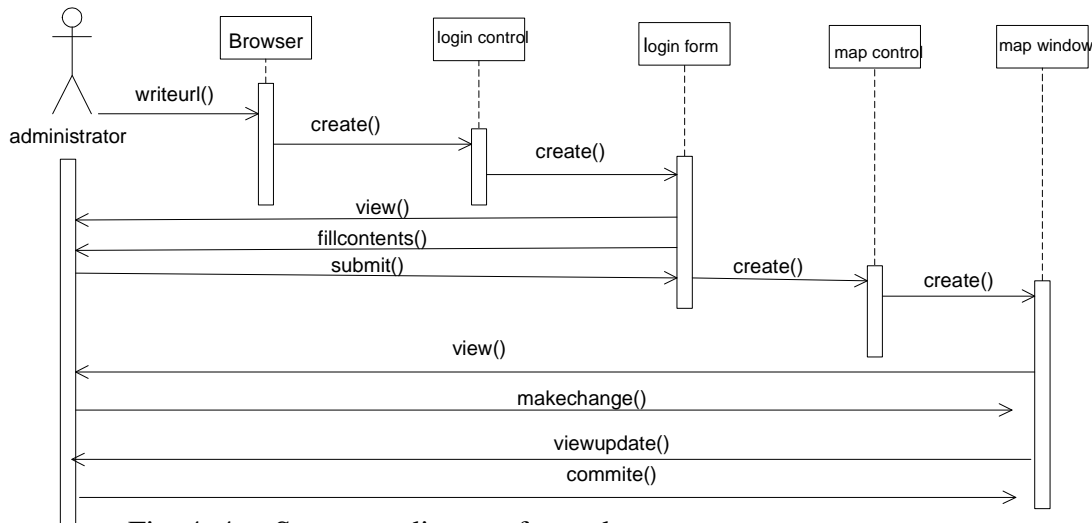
Browser

login control

login form

map control

map window

administrator

writeurl()

create()

create()

view()

fillcontents()

submit()

create()

create()

view()

makechange()

viewupdate()

commite()

Fig. 4. 4 Sequence diagram for update map